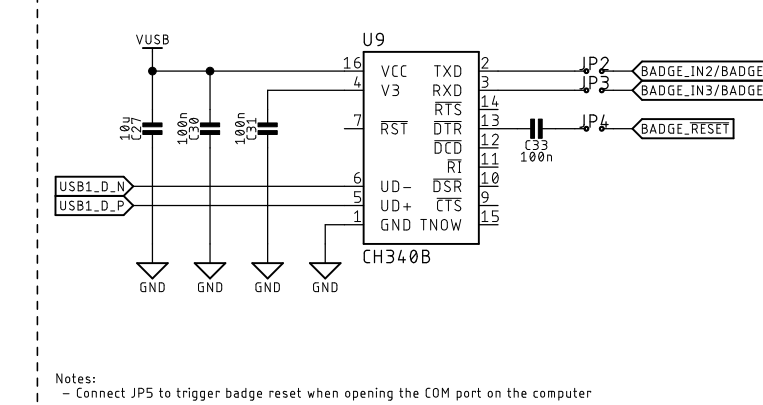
VUSB

U9

16 VCC TXD 2
4 V3 RXD 3
$\overline{RTS}$ 14
7 $\overline{RST}$ $\overline{DTR}$ 13
$\overline{DCD}$ 12
$\overline{RI}$ 11
6 UD- $\overline{DSR}$ 10
5 UD+ $\overline{CTS}$ 9
1 GND TNOW 15

CH340B

10u C27
100n C30
100n C31

C33 100n

JP2
JP3
JP4

BADGE_IN2/BADGE
BADGE_IN3/BADGE
BADGE_RESET

USB1_D_N
USB1_D_P

GND GND GND GND

Notes:
– Connect JP5 to trigger badge reset when opening the COM port on the computer